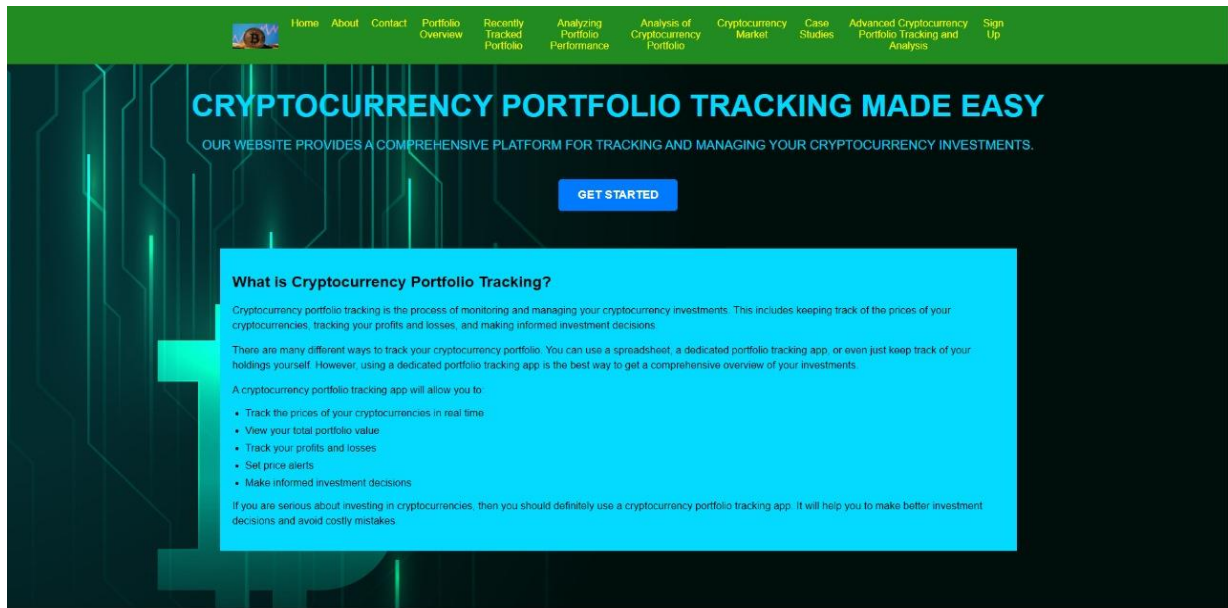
Home About Contact Portfolio Overview Recently Tracked Portfolio Analyzing Portfolio Performance Analysis of Cryptocurrency Portfolio Cryptocurrency Market Case Studies Advanced Cryptocurrency Portfolio Tracking and Analysis Sign Up

CRYPTOCURRENCY PORTFOLIO TRACKING MADE EASY

OUR WEBSITE PROVIDES A COMPREHENSIVE PLATFORM FOR TRACKING AND MANAGING YOUR CRYPTOCURRENCY INVESTMENTS.

GET STARTED

What is Cryptocurrency Portfolio Tracking?

Cryptocurrency portfolio tracking is the process of monitoring and managing your cryptocurrency investments. This includes keeping track of the prices of your cryptocurrencies, tracking your profits and losses, and making informed investment decisions.

There are many different ways to track your cryptocurrency portfolio. You can use a spreadsheet, a dedicated portfolio tracking app, or even just keep track of your holdings yourself. However, using a dedicated portfolio tracking app is the best way to get a comprehensive overview of your investments.

A cryptocurrency portfolio tracking app will allow you to:

- Track the prices of your cryptocurrencies in real time
- View your total portfolio value
- Track your profits and losses
- Set price alerts
- Make informed investment decisions

If you are serious about investing in cryptocurrencies, then you should definitely use a cryptocurrency portfolio tracking app. It will help you to make better investment decisions and avoid costly mistakes.